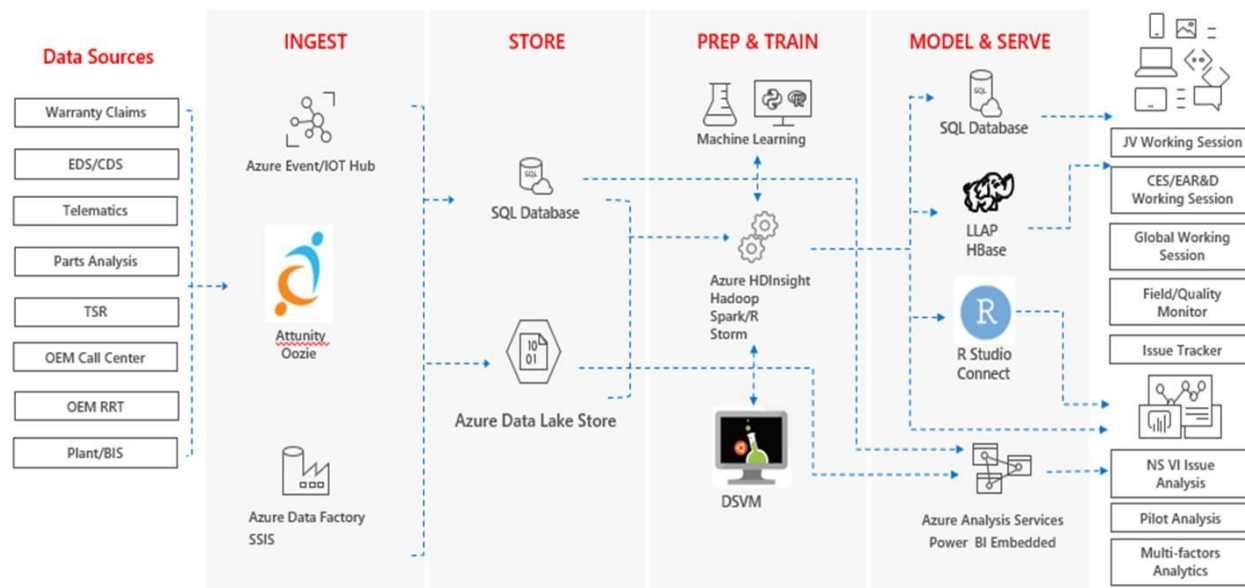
Data Sources

Warranty Claims

EDS/CDS

Telematics

Parts Analysis

TSR

OEM Call Center

OEM RRT

Plant/BIS

INGEST

Azure Event/IOT Hub

Attunity
Oozie

Azure Data Factory
SSIS

STORE

SQL Database

Azure Data Lake Store

PREP & TRAIN

Machine Learning

Azure HDInsight
Hadoop
Spark/R
Storm

DSVM

MODEL & SERVE

SQL Database

LLAP
HBase

R Studio
Connect

Azure Analysis Services
Power BI Embedded

JV Working Session

CES/EAR&D
Working Session

Global Working
Session

Field/Quality
Monitor

Issue Tracker

NS VI Issue
Analysis

Pilot Analysis

Multi-factors
Analytics